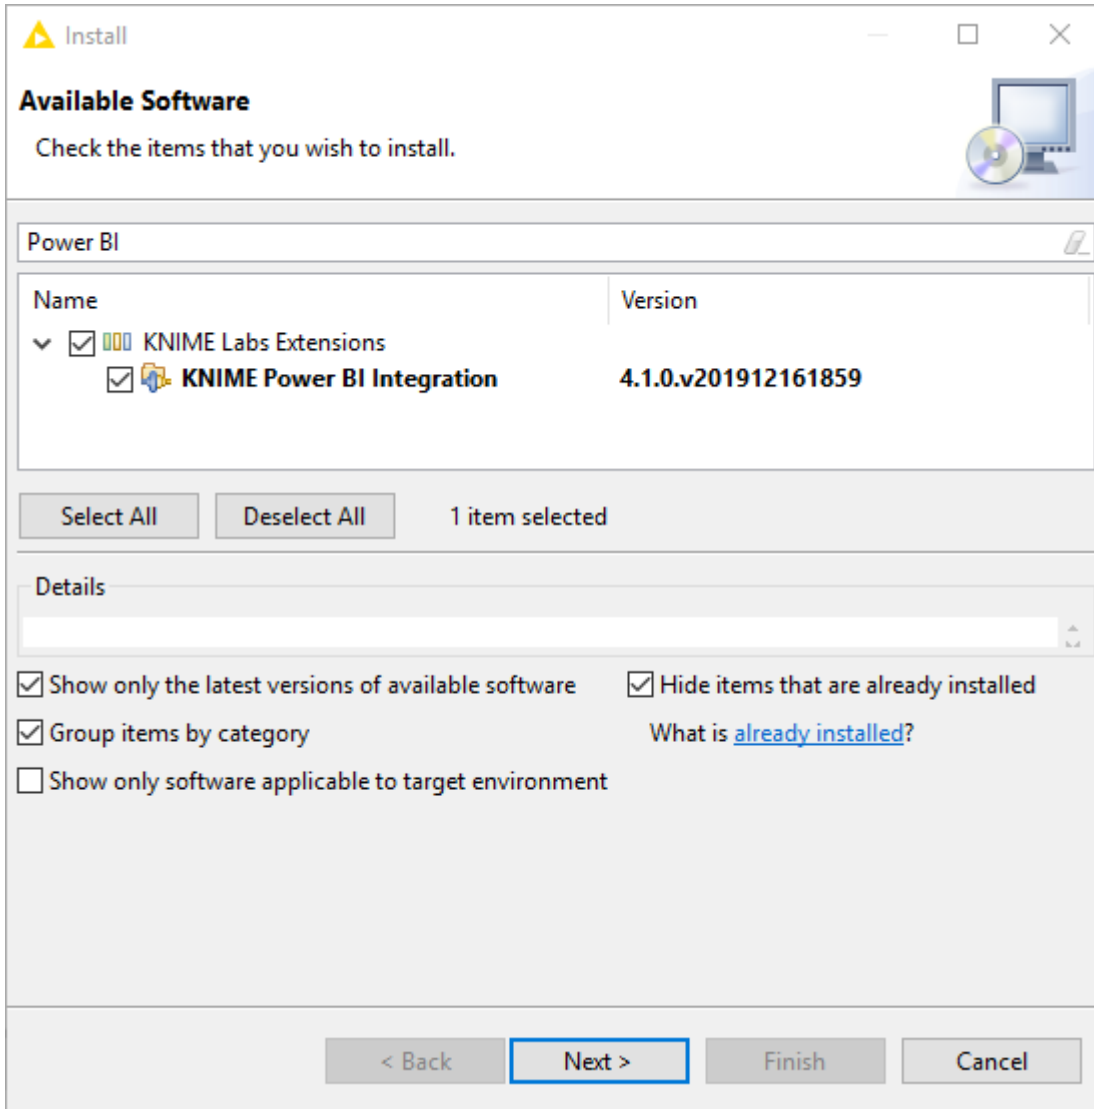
Install

Available Software

Check the items that you wish to install.

Power BI

| Name | Version |
|---|---|
| KNIME Labs Extensions | |
| KNIME Power BI Integration | 4.1.0.v201912161859 |

Select All
Deselect All
1 item selected

Details

Show only the latest versions of available software
Hide items that are already installed
Group items by category
What is already installed?
Show only software applicable to target environment

< Back
Next >
Finish
Cancel